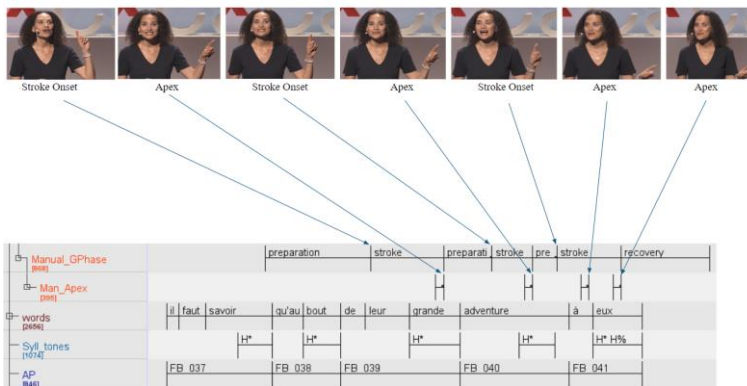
Stroke Onset Apex Stroke Onset Apex Stroke Onset Apex Apex

Manual_GPhase [668]
preparation stroke preparati stroke pre stroke recovery

Man_Apex [395]

words [2656]
il faut savoir qu'au bout de leur grande adventure à eux

Syll_tones [1074]
H* H* H* H* H* H%

AP [846]
FB_037 FB_038 FB_039 FB_040 FB_041